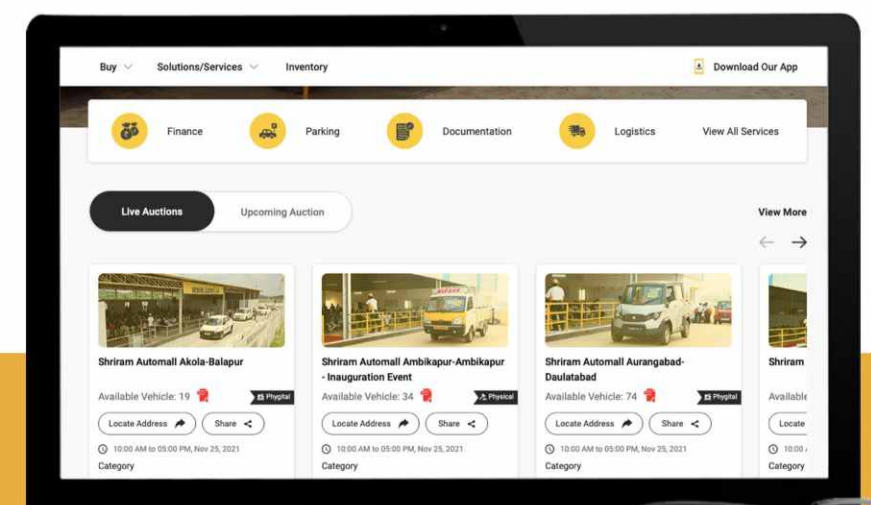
Buy Solutions/Services Inventory

Download Our App

Finance Parking Documentation Logistics View All Services

Live Auctions Upcoming Auction

View More

Shriram Automall Akola-Balapur

Available Vehicle: 19 Phygital

Locate Address Share

10:00 AM to 05:00 PM, Nov 25, 2021

Category

Shriram Automall Ambikapur-Ambikapur - Inauguration Event

Available Vehicle: 34 Physical

Locate Address Share

10:00 AM to 05:00 PM, Nov 25, 2021

Category

Shriram Automall Aurangabad-Daulatabad

Available Vehicle: 74 Phygital

Locate Address Share

10:00 AM to 05:00 PM, Nov 25, 2021

Category

Shriram

Available

Locate

10:00 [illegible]

Category